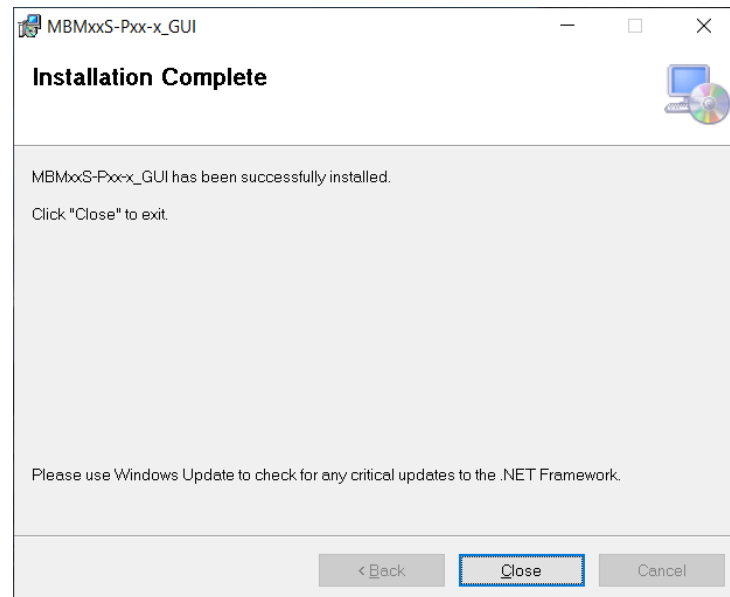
MBMxxS-Pxx-x_GUI

Installation Complete

MBMxxS-Pxx-x_GUI has been successfully installed.

Click "Close" to exit.

Please use Windows Update to check for any critical updates to the .NET Framework.

< Back

Close

Cancel